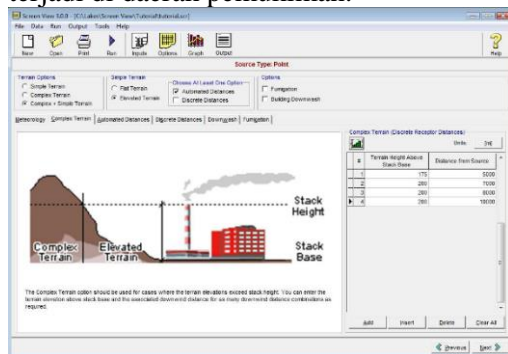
terjadi di daerah pemukiman.

Screen View 10.0 - [C:\Lakes\Screen View\Tutorial\tutorial.scr]

File Data Run Output Tools Help

New Open Print Run Inputs Options Graph Output Help

Source Type: Point

Terrain Options
Simple Terrain
Complex Terrain
Complex + Simple Terrain

Simple Terrain
Flat Terrain
Elevated Terrain

Choose At Least One Option
Automated Distances
Discrete Distances

Options
Fumigation
Building Downwash

Meteorology Complex Terrain Automated Distances Discrete Distances Downwash Fumigation

Stack Height

Complex Terrain

Elevated Terrain

Stack Base

The Complex Terrain option should be used for cases where the terrain elevations exceed stack height. You can enter the terrain elevation above stack base and the associated downwind distance for as many downwind distance combinations as required.

Complex Terrain (Discrete Receptor Distances)

Units: [ft]

| # | Terrain Height Above Stack Base | Distance from Source |
|---|---|---|
| 1 | 175 | 5000 |
| 2 | 200 | 7000 |
| 3 | 250 | 8000 |
| 4 | 280 | 10000 |

Add Insert Delete Clear All

Previous Next